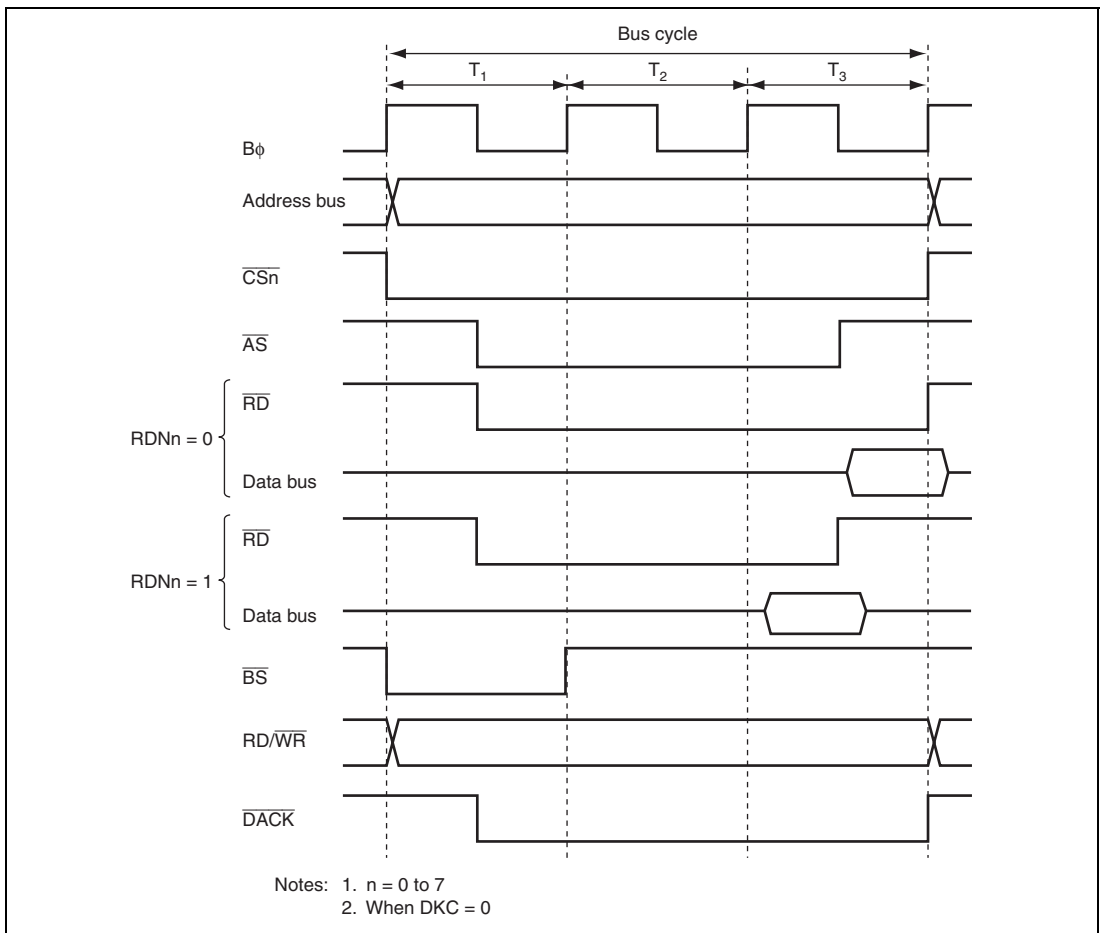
Bus cycle

$T_1$

$T_2$

$T_3$

Bϕ

Address bus

$\overline{CSn}$

$\overline{AS}$

RDNn = 0

$\overline{RD}$

Data bus

RDNn = 1

$\overline{RD}$

Data bus

$\overline{BS}$

RD/$\overline{WR}$

$\overline{DACK}$

Notes: 1. n = 0 to 7
2. When DKC = 0